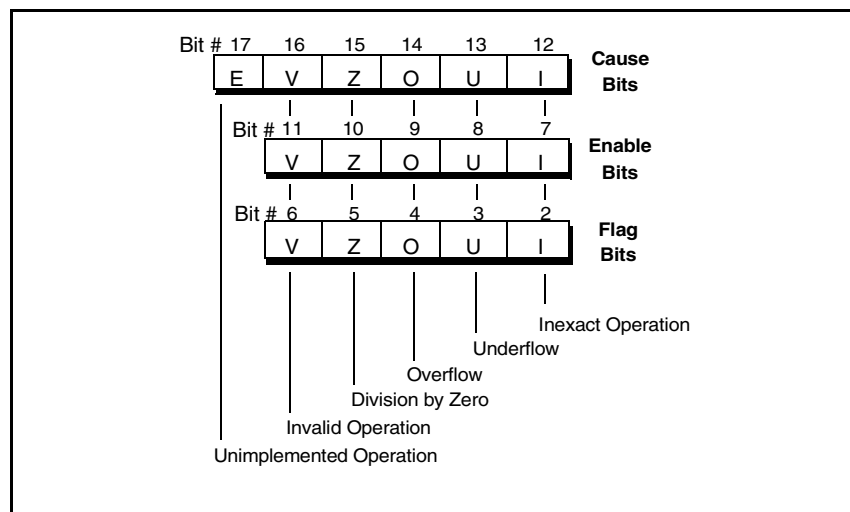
Bit # 17 16 15 14 13 12

| E | V | Z | O | U | I |
|---|---|---|---|---|---|

Cause Bits

Bit # 11 10 9 8 7

| V | Z | O | U | I |
|---|---|---|---|---|

Enable Bits

Bit # 6 5 4 3 2

| V | Z | O | U | I |
|---|---|---|---|---|

Flag Bits

Inexact Operation
Underflow
Overflow
Division by Zero
Invalid Operation
Unimplemented Operation